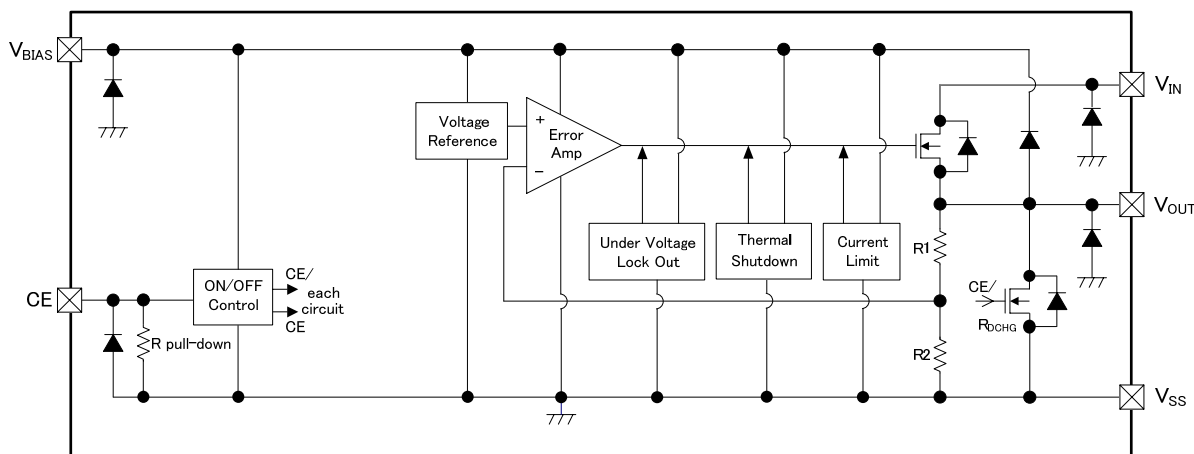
$V_{BIAS}$

Voltage Reference

+
Error Amp
−

$V_{IN}$

$V_{OUT}$

Under Voltage Lock Out

Thermal Shutdown

Current Limit

R1

CE

ON/OFF Control

CE/ each circuit CE

R pull-down

CE/

$R_{DCHG}$

R2

$V_{SS}$